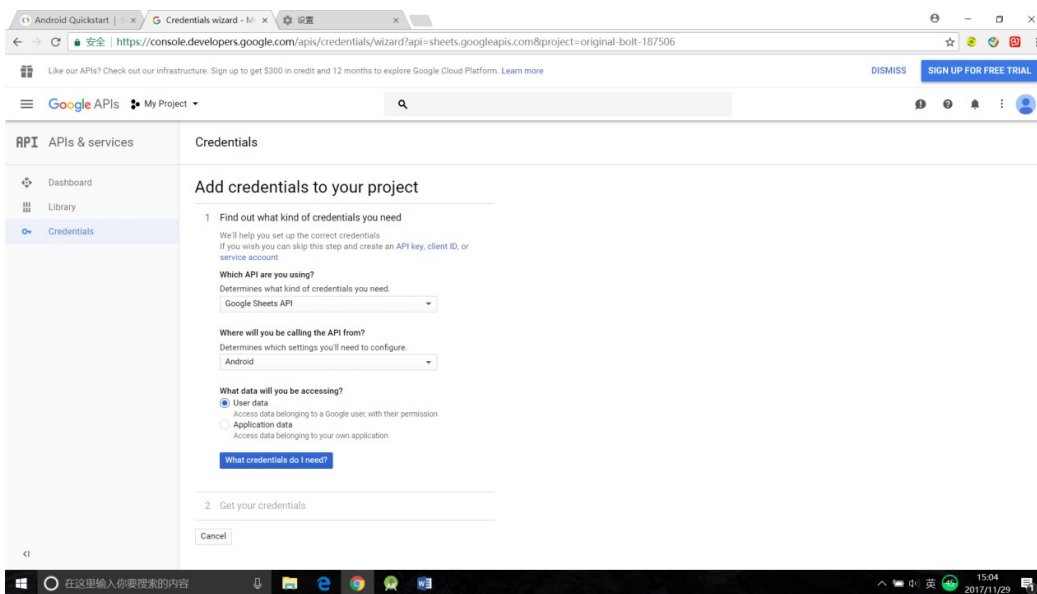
Android Quickstart | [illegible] ×
Credentials wizard - M ×
设置 ×

安全 | https://console.developers.google.com/apis/credentials/wizard?api=sheets.googleapis.com&project=original-bolt-187506

Like our APIs? Check out our infrastructure. Sign up to get $300 in credit and 12 months to explore Google Cloud Platform. Learn more

DISMISS
SIGN UP FOR FREE TRIAL

Google APIs My Project

API APIs & services

Dashboard
Library
Credentials

Credentials

Add credentials to your project

1 Find out what kind of credentials you need

We'll help you set up the correct credentials
If you wish you can skip this step and create an API key, client ID, or service account

Which API are you using?
Determines what kind of credentials you need.
Google Sheets API

Where will you be calling the API from?
Determines which settings you'll need to configure.
Android

What data will you be accessing?
User data
Access data belonging to a Google user, with their permission
Application data
Access data belonging to your own application

What credentials do I need?

2 Get your credentials

Cancel

在这里输入你要搜索的内容

英 15:04 2017/11/29